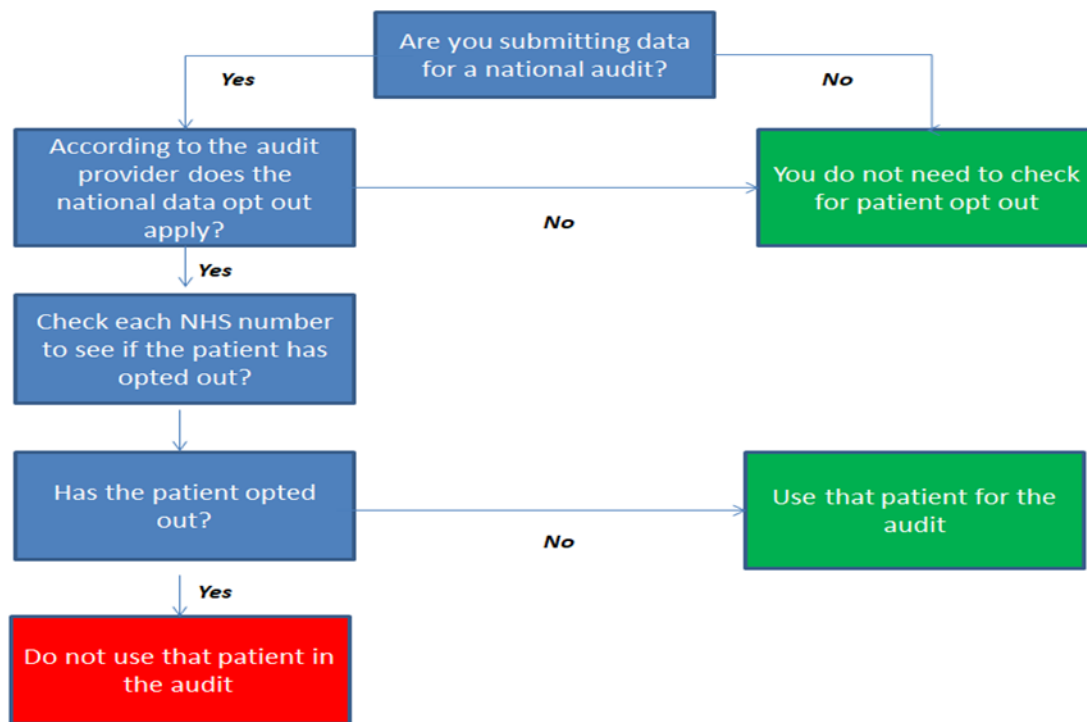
Are you submitting data for a national audit?

Yes

No

According to the audit provider does the national data opt out apply?

No

You do not need to check for patient opt out

Yes

Check each NHS number to see if the patient has opted out?

Has the patient opted out?

No

Use that patient for the audit

Yes

Do not use that patient in the audit